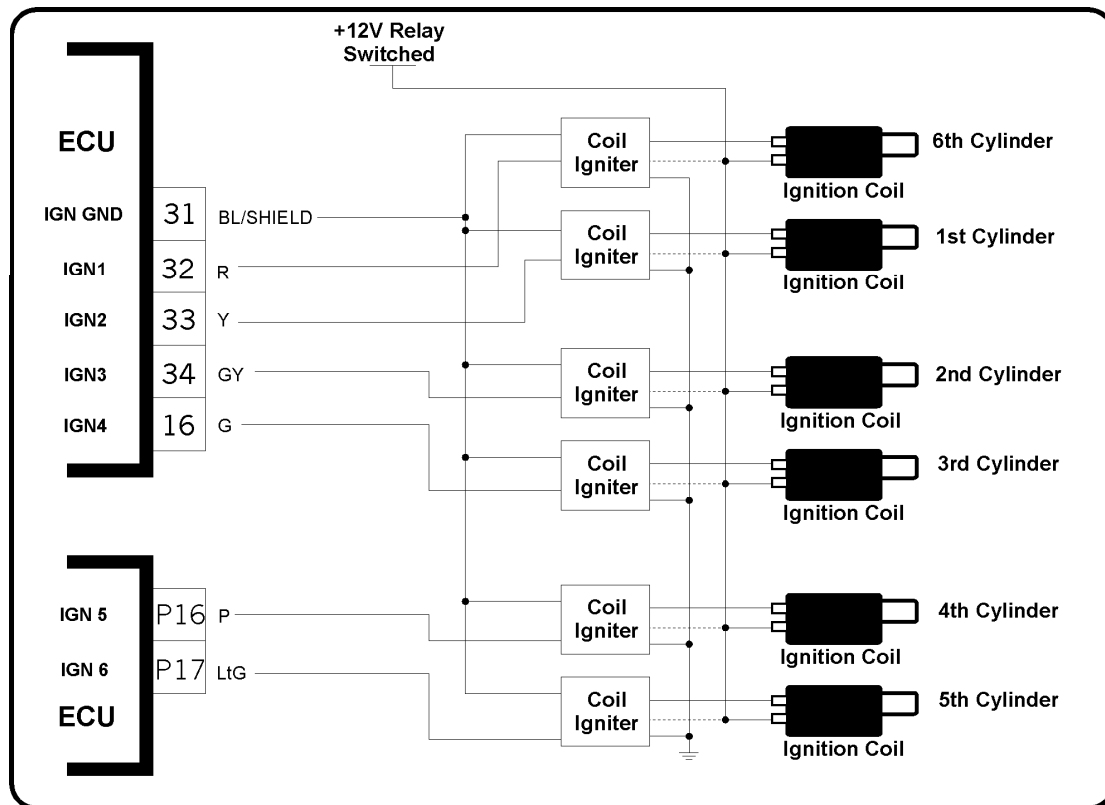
+12V Relay
Switched

ECU

IGN GND
31
BL/SHIELD

IGN1
32
R

IGN2
33
Y

IGN3
34
GY

IGN4
16
G

IGN 5
P16
P

IGN 6
P17
LtG

ECU

Coil
Igniter

Coil
Igniter

Coil
Igniter

Coil
Igniter

Coil
Igniter

Coil
Igniter

Ignition Coil
6th Cylinder

Ignition Coil
1st Cylinder

Ignition Coil
2nd Cylinder

Ignition Coil
3rd Cylinder

Ignition Coil
4th Cylinder

Ignition Coil
5th Cylinder